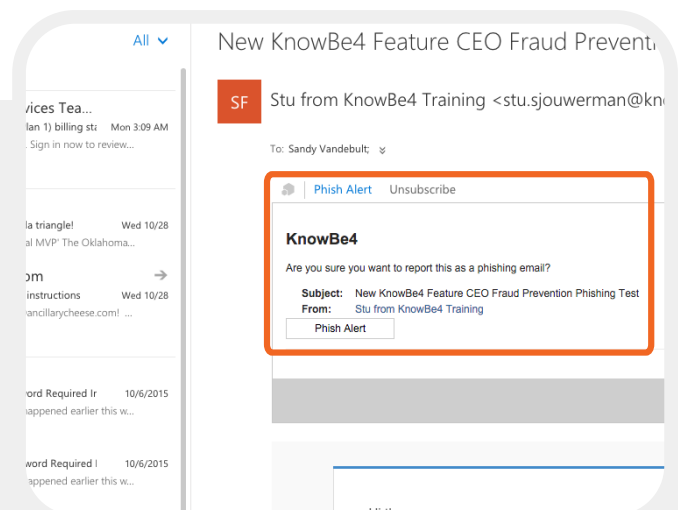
All

vices Tea...
lan 1) billing st Mon 3:09 AM
. Sign in now to review...

la triangle! Wed 10/28
al MVP' The Oklahoma...

om
instructions Wed 10/28
vancillarycheese.com! ...

ord Required Ir 10/6/2015
appened earlier this w...

word Required I 10/6/2015
appened earlier this w...

New KnowBe4 Feature CEO Fraud Preventi

SF

Stu from KnowBe4 Training <stu.sjouwerman@kn

To: Sandy Vandebult;

Phish Alert Unsubscribe

KnowBe4

Are you sure you want to report this as a phishing email?

Subject: New KnowBe4 Feature CEO Fraud Prevention Phishing Test
From: Stu from KnowBe4 Training

Phish Alert